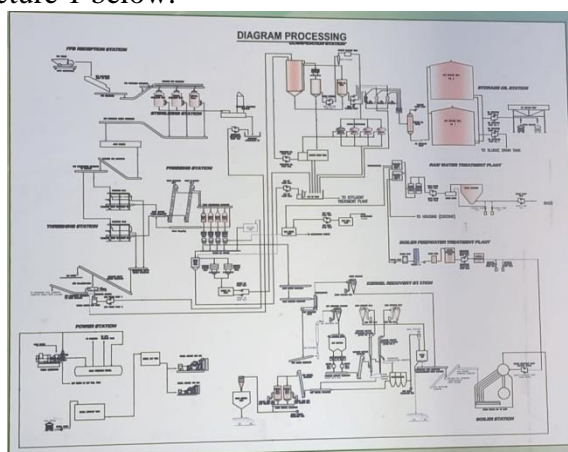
Picture 1 below.

DIAGRAM PROCESSING

CLARIFICATION STATION

FFB RECEPTION STATION

STERILIZING STATION

STORAGE OIL STATION

PRESSING STATION

THRESHING STATION

RAW WATER TREATMENT PLANT

BOILER FEEDWATER TREATMENT PLANT

KERNEL RECOVERY

POWER STATION

BOILER STATION